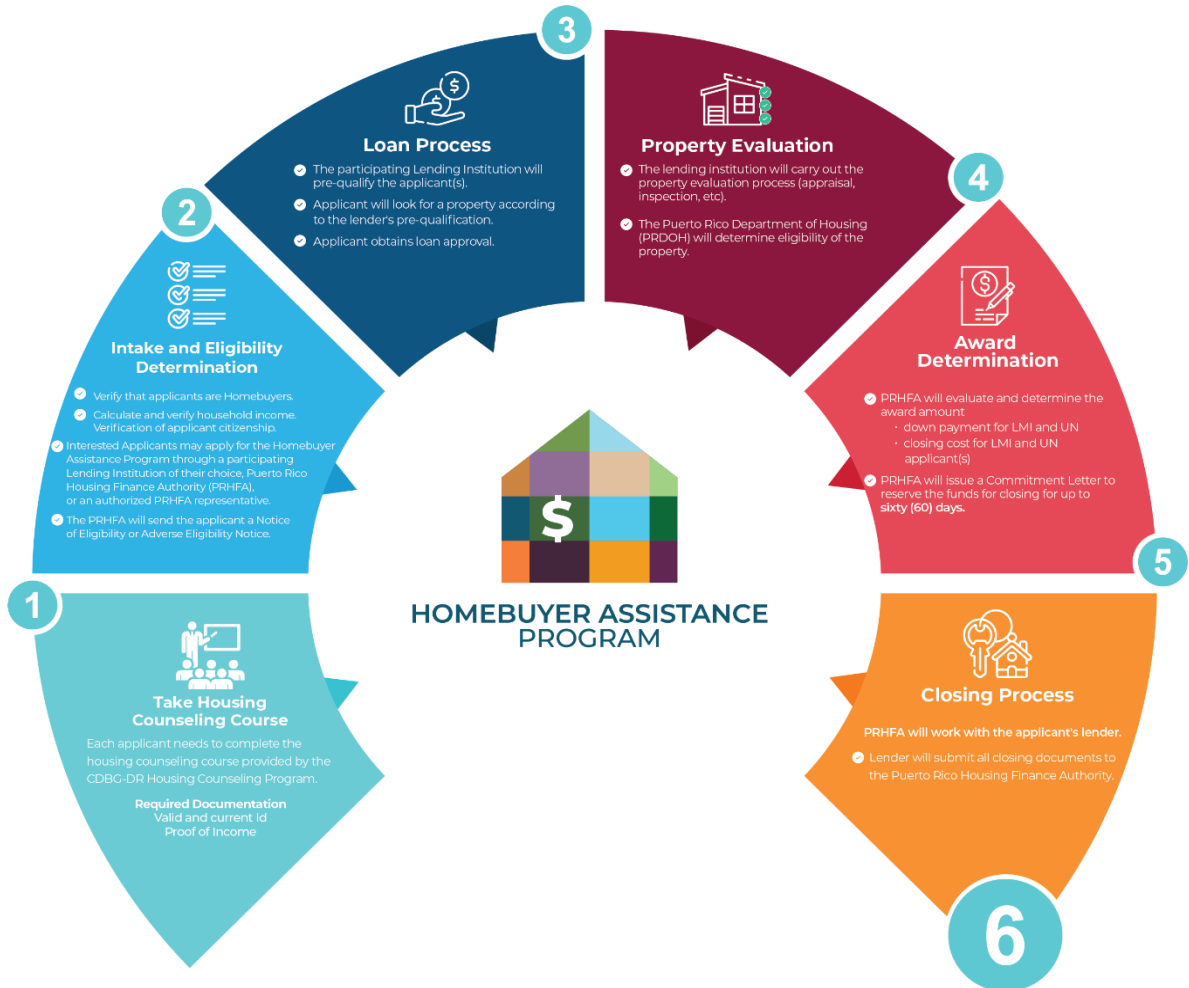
1

Take Housing Counseling Course

Each applicant needs to complete the housing counseling course provided by the CDBG-DR Housing Counseling Program.

Required Documentation
Valid and current Id
Proof of Income

2

Intake and Eligibility Determination

Verify that applicants are Homebuyers.

Calculate and verify household income. Verification of applicant citizenship.

Interested Applicants may apply for the Homebuyer Assistance Program through a participating Lending Institution of their choice, Puerto Rico Housing Finance Authority (PRHFA), or an authorized PRHFA representative.

The PRHFA will send the applicant a Notice of Eligibility or Adverse Eligibility Notice.

3

Loan Process

The participating Lending Institution will pre-qualify the applicant(s).

Applicant will look for a property according to the lender's pre-qualification.

Applicant obtains loan approval.

Property Evaluation

The lending institution will carry out the property evaluation process (appraisal, inspection, etc).

The Puerto Rico Department of Housing (PRDOH) will determine eligibility of the property.

4

Award Determination

PRHFA will evaluate and determine the award amount
· down payment for LMI and UN
· closing cost for LMI and UN applicant(s)

PRHFA will issue a Commitment Letter to reserve the funds for closing for up to sixty (60) days.

5

Closing Process

PRHFA will work with the applicant's lender.

Lender will submit all closing documents to the Puerto Rico Housing Finance Authority.

6

$

HOMEBUYER ASSISTANCE PROGRAM